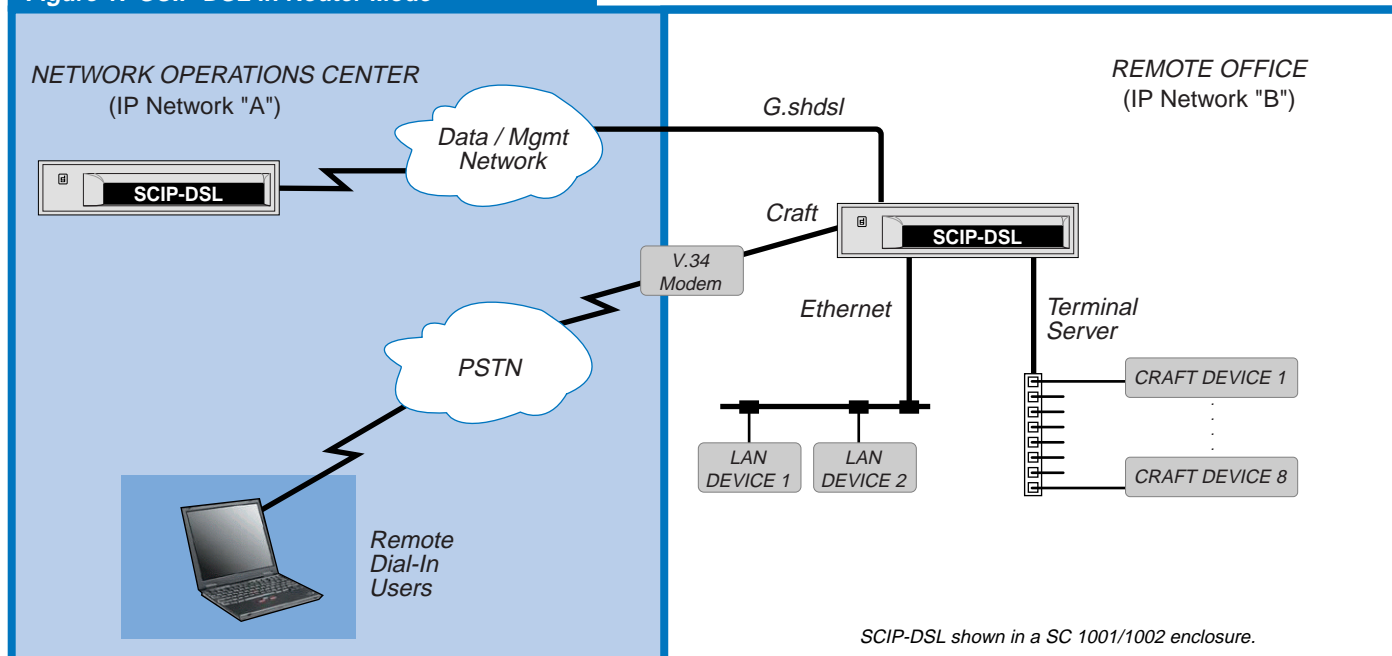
Figure 1: SCIP-DSL in Router Mode

NETWORK OPERATIONS CENTER
(IP Network "A")

Data / Mgmt Network

SCIP-DSL

V.34 Modem

PSTN

Remote Dial-In Users

REMOTE OFFICE
(IP Network "B")

G.shdsl

Craft

SCIP-DSL

Ethernet

Terminal Server

CRAFT DEVICE 1

CRAFT DEVICE 8

LAN DEVICE 1

LAN DEVICE 2

SCIP-DSL shown in a SC 1001/1002 enclosure.